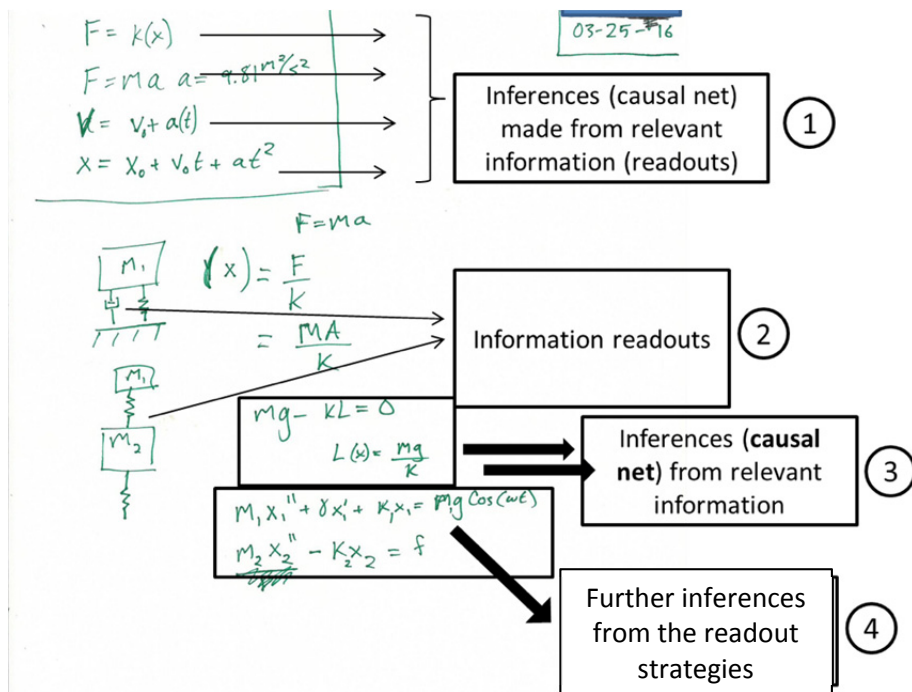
03-25-16

$F = k(x)$

$F = ma \quad a = 9.81 m^3/s^2$

$V = V_0 + a(t)$

$X = X_0 + V_0 t + at^2$

Inferences (causal net) made from relevant information (readouts)

1

$F = ma$

$M_1$

$\gamma(x) = \frac{F}{K}$

$= \frac{MA}{K}$

Information readouts

2

$M_1$

$M_2$

$mg - KL = 0$

$L(x) = \frac{mg}{K}$

Inferences (**causal net**) from relevant information

3

$M_1 X_1'' + \gamma X_1' + K_1 X_1 = mg \cos(\omega t)$

$M_2 X_2'' - K_2 X_2 = f$

Further inferences from the readout strategies

4